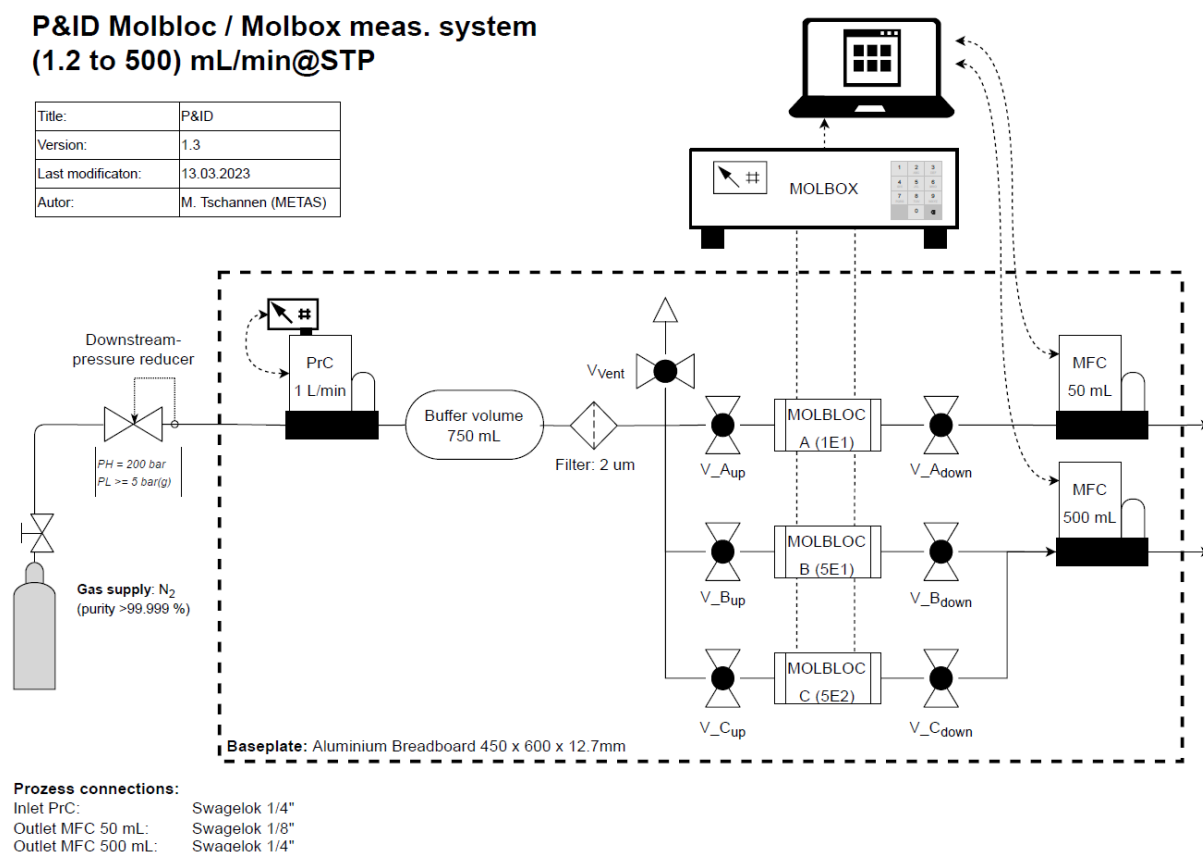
P&ID Molbloc / Molbox meas. system
(1.2 to 500) mL/min@STP

| Title: | P&ID |
|---|---|
| Version: | 1.3 |
| Last modificaton: | 13.03.2023 |
| Autor: | M. Tschannen (METAS) |

MOLBOX

1 2 3
4 5 6
7 8 9
0

Downstream-pressure reducer

PH = 200 bar
PL >= 5 bar(g)

PrC
1 L/min

Buffer volume
750 mL

Filter: 2 um

$V_{Vent}$

MOLBLOC
A (1E1)

MOLBLOC
B (5E1)

MOLBLOC
C (5E2)

$V\_A_{up}$
$V\_A_{down}$
$V\_B_{up}$
$V\_B_{down}$
$V\_C_{up}$
$V\_C_{down}$

MFC
50 mL

MFC
500 mL

Gas supply: $N_2$
(purity >99.999 %)

Baseplate: Aluminium Breadboard 450 x 600 x 12.7mm

Prozess connections:
Inlet PrC: Swagelok 1/4"
Outlet MFC 50 mL: Swagelok 1/8"
Outlet MFC 500 mL: Swagelok 1/4"